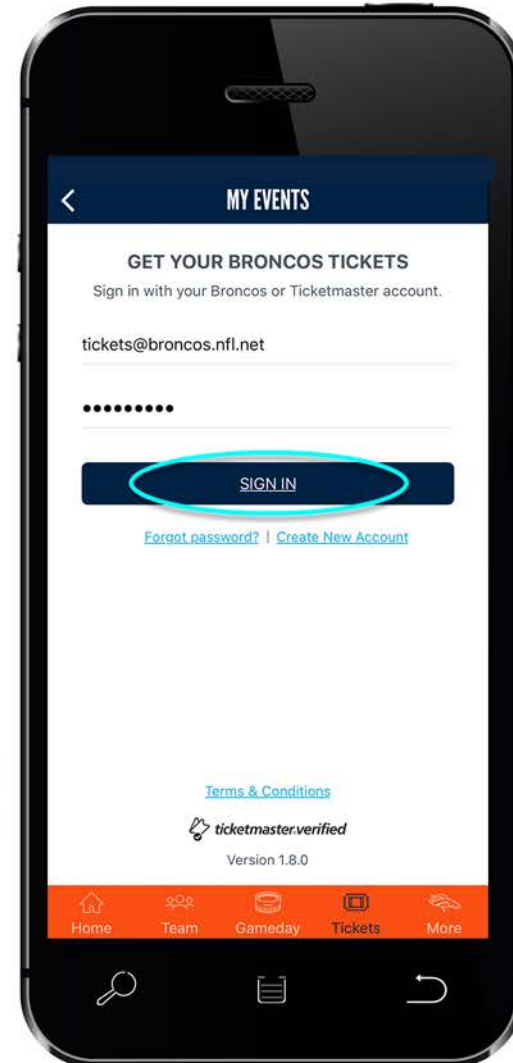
<

MY EVENTS

GET YOUR BRONCOS TICKETS

Sign in with your Broncos or Ticketmaster account.

tickets@broncos.nfl.net

••••••••••

SIGN IN

Forgot password? | Create New Account

Terms & Conditions

ticketmaster.verified

Version 1.8.0

Home Team Gameday Tickets More